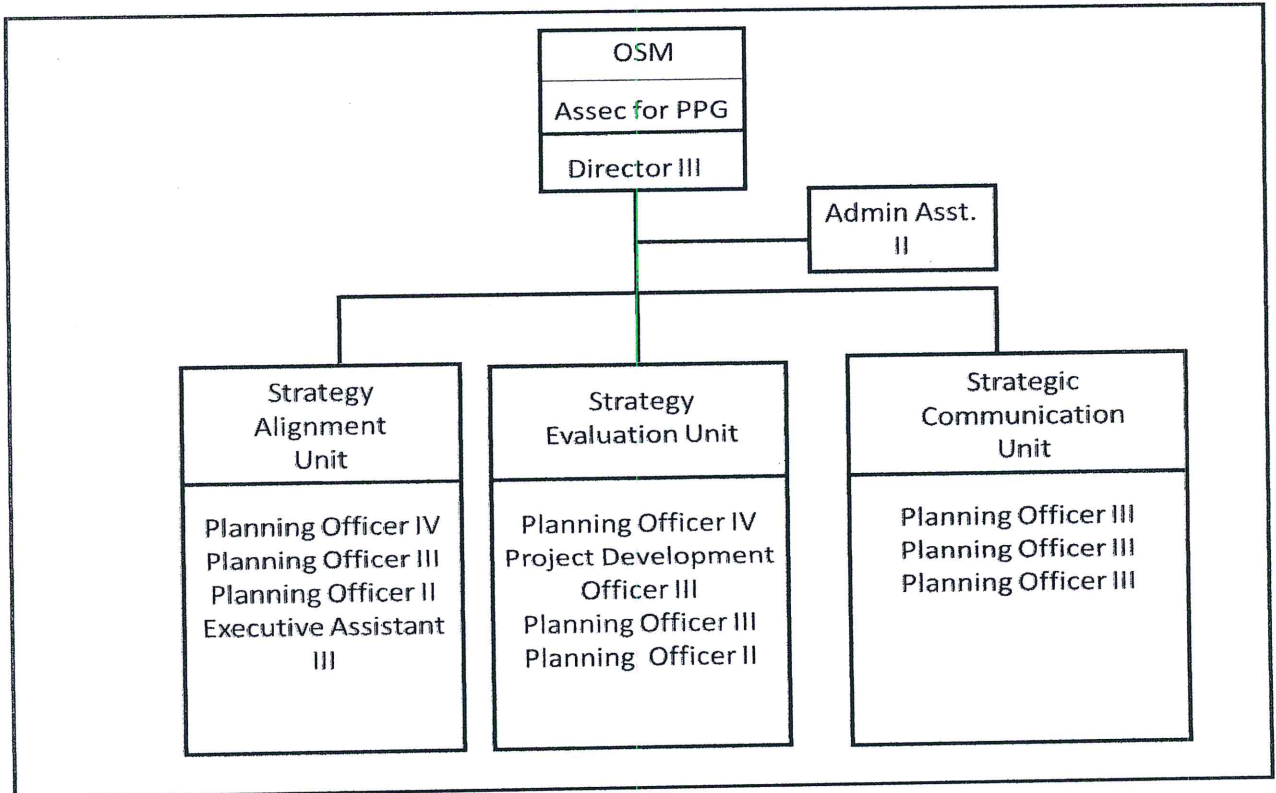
OSM
Assec for PPG
Director III

Admin Asst. II

Strategy Alignment Unit

Planning Officer IV
Planning Officer III
Planning Officer II
Executive Assistant III

Strategy Evaluation Unit

Planning Officer IV
Project Development Officer III
Planning Officer III
Planning Officer II

Strategic Communication Unit

Planning Officer III
Planning Officer III
Planning Officer III